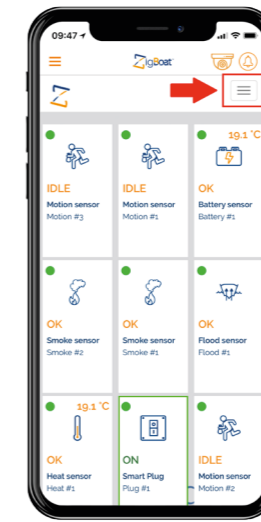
09:47

ZigBoat

19.1 °C

IDLE
Motion sensor
Motion #3

IDLE
Motion sensor
Motion #1

OK
Battery sensor
Battery #1

OK
Smoke sensor
Smoke #2

OK
Smoke sensor
Smoke #1

OK
Flood sensor
Flood #1

19.1 °C
OK
Heat sensor
Heat #1

ON
Smart Plug
Plug #1

IDLE
Motion sensor
Motion #2